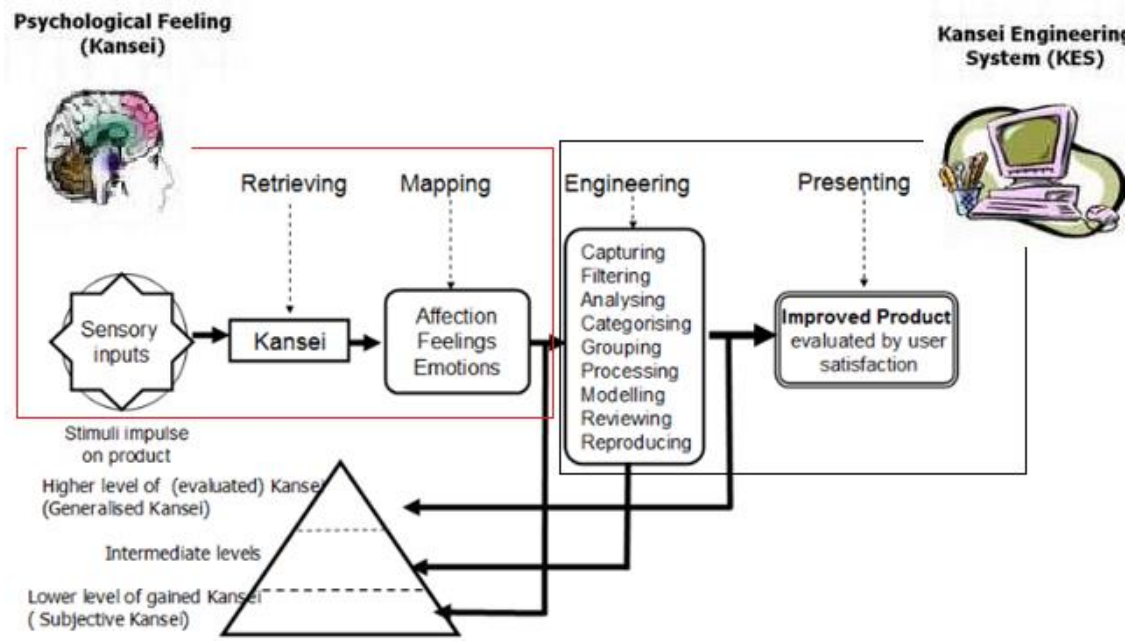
Psychological Feeling (Kansei)

Kansei Engineering System (KES)

Retrieving

Mapping

Engineering

Presenting

Sensory inputs

Kansei

Affection Feelings Emotions

Capturing
Filtering
Analysing
Categorising
Grouping
Processing
Modelling
Reviewing
Reproducing

Improved Product evaluated by user satisfaction

Stimuli impulse on product

Higher level of (evaluated) Kansei (Generalised Kansei)

Intermediate levels

Lower level of gained Kansei ( Subjective Kansei)